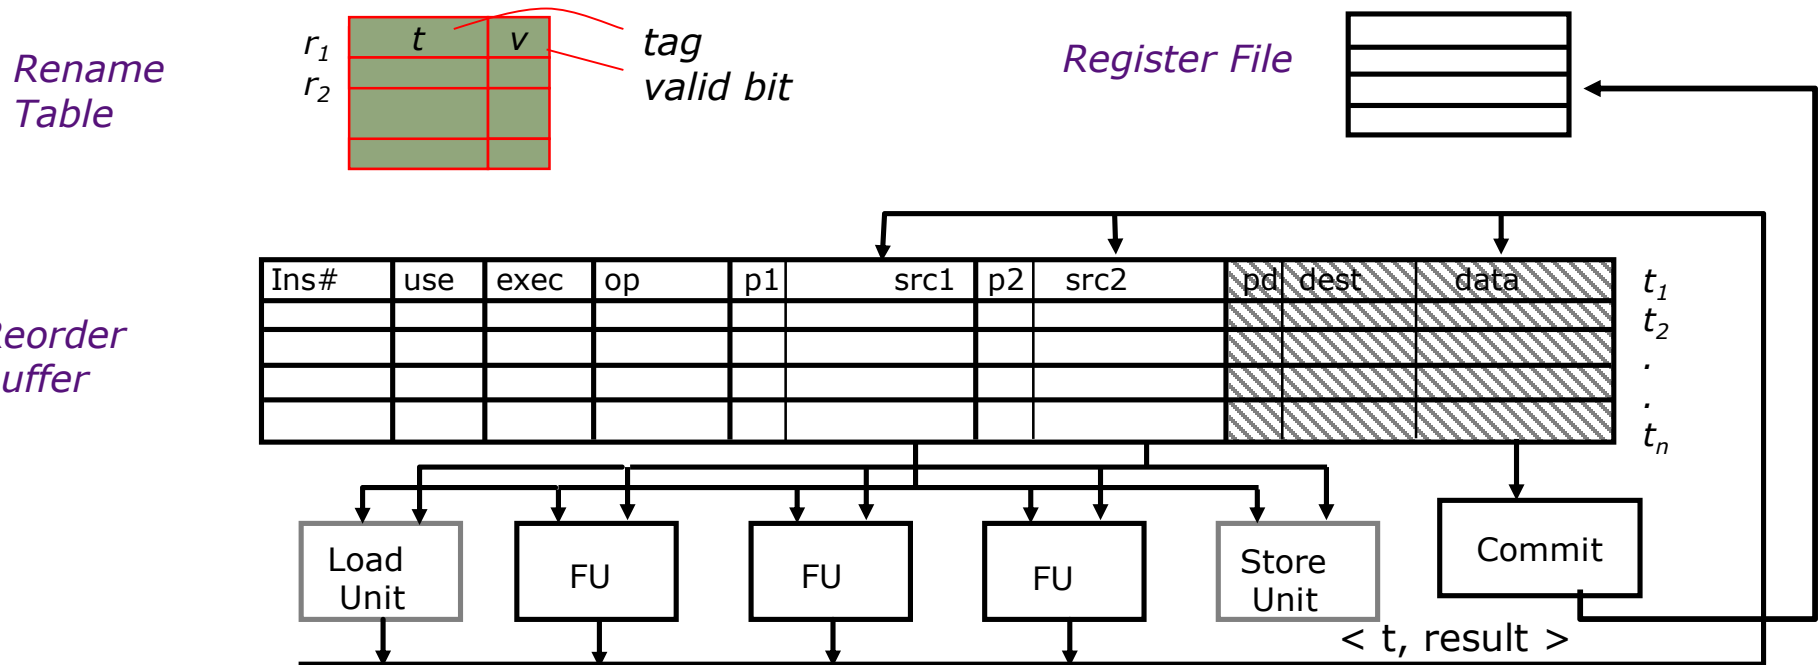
Rename Table

$r_1$
$r_2$

| t | v |
|---|---|
| | |
| | |
| | |

tag
valid bit

Register File

eorder uffer

| Ins# | use | exec | op | p1 | src1 | p2 | src2 | pd | dest | data |
|---|---|---|---|---|---|---|---|---|---|---|
| | | | | | | | | | | |
| | | | | | | | | | | |
| | | | | | | | | | | |
| | | | | | | | | | | |

$t_1$
$t_2$
.
.
$t_n$

Load Unit

FU

FU

FU

Store Unit

Commit

< t, result >